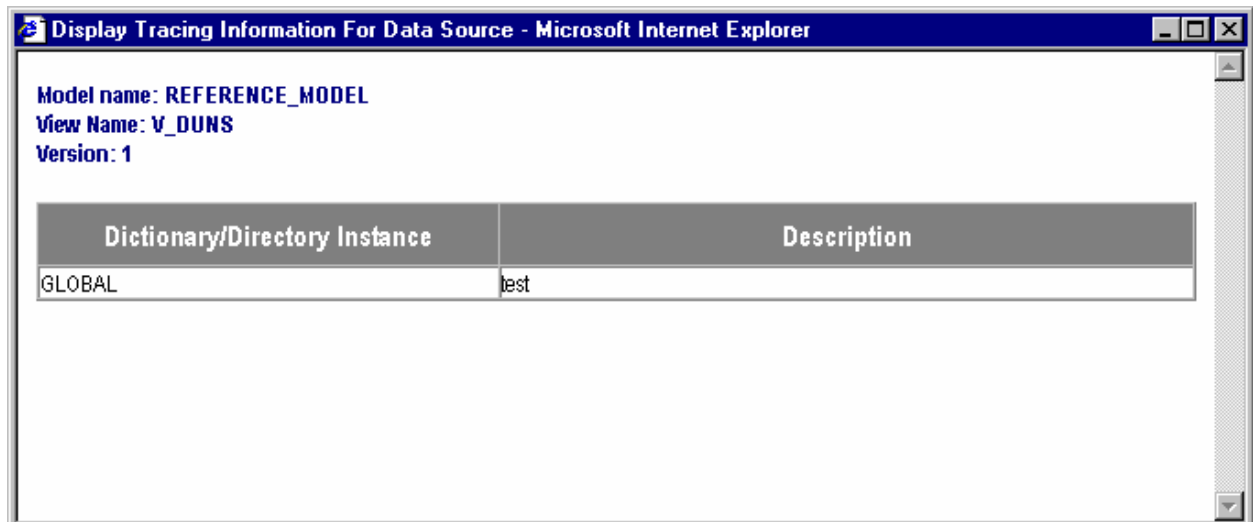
Display Tracing Information For Data Source - Microsoft Internet Explorer

Model name: REFERENCE_MODEL
View Name: V_DUNS
Version: 1

| Dictionary/Directory Instance | Description |
|---|---|
| GLOBAL | test |